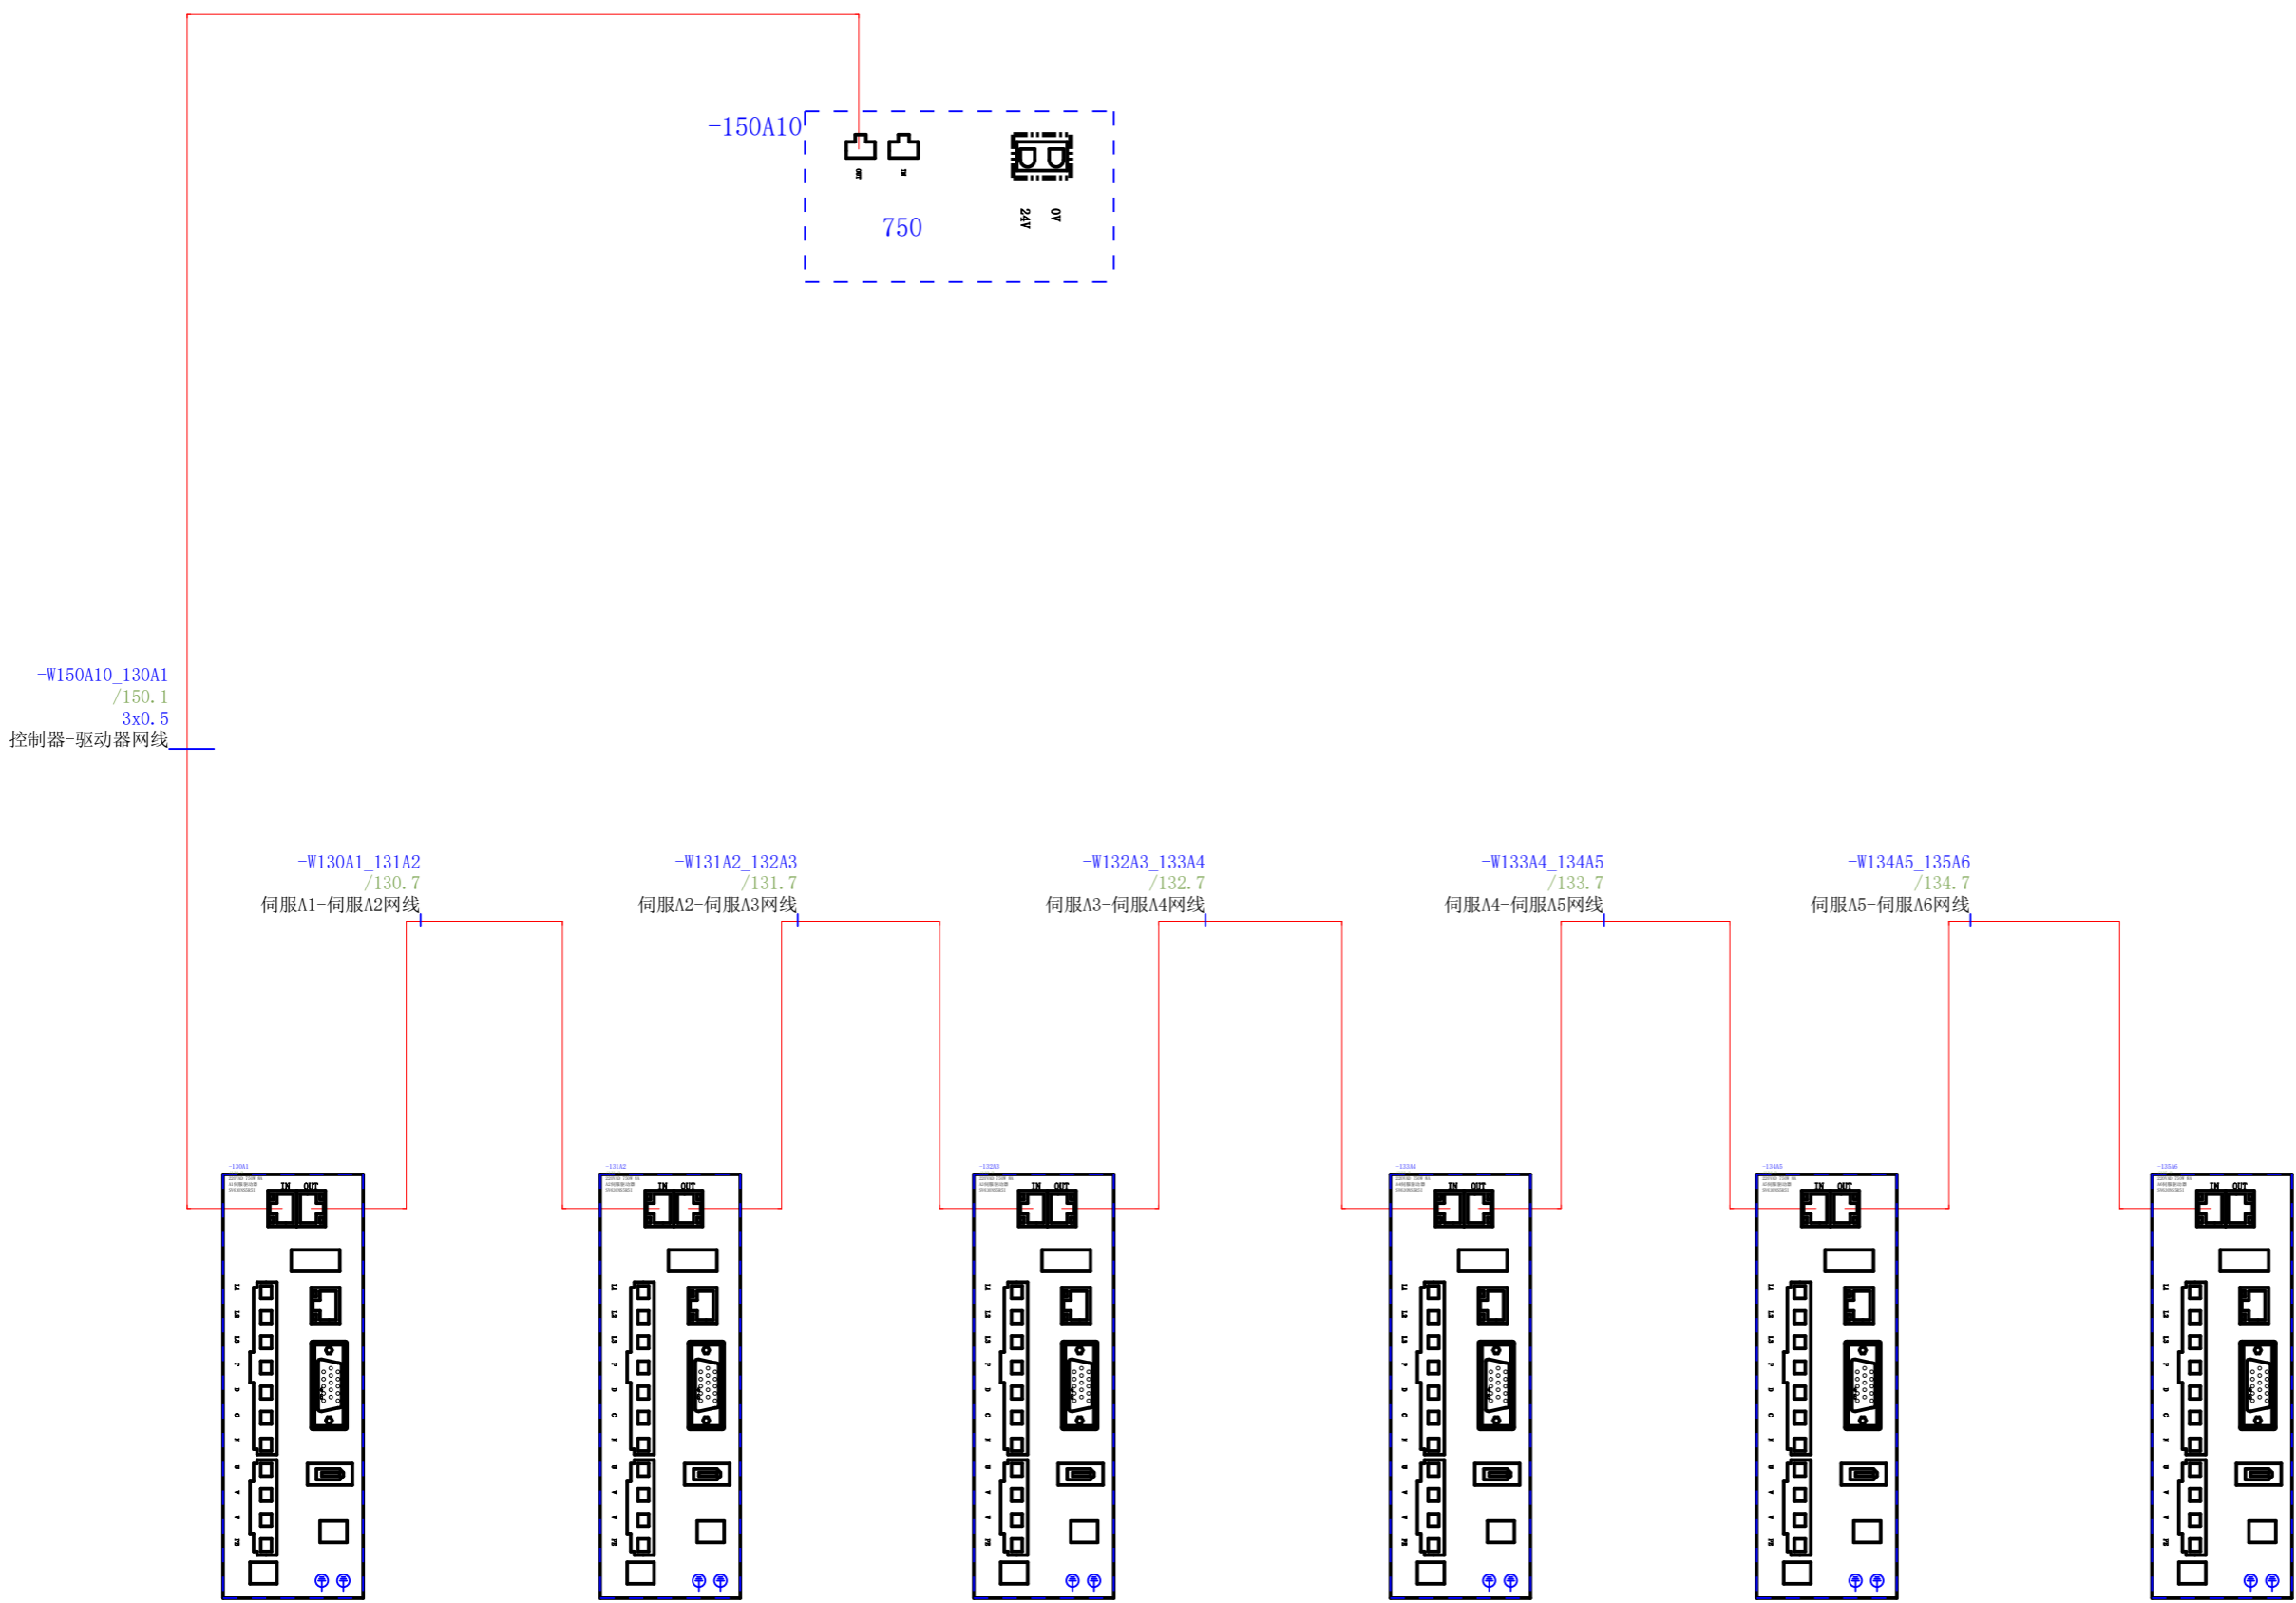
-150A10

OUT IN

750

24V 0V

-W150A10_130A1
/150.1
3x0.5
控制器-驱动器网线

-W130A1_131A2
/130.7
伺服A1-伺服A2网线

-W131A2_132A3
/131.7
伺服A2-伺服A3网线

-W132A3_133A4
/132.7
伺服A3-伺服A4网线

-W133A4_134A5
/133.7
伺服A4-伺服A5网线

-W134A5_135A6
/134.7
伺服A5-伺服A6网线

-130A1
IN OUT

-131A2
IN OUT

-132A3
IN OUT

-133A4
IN OUT

-134A5
IN OUT

-135A6
IN OUT